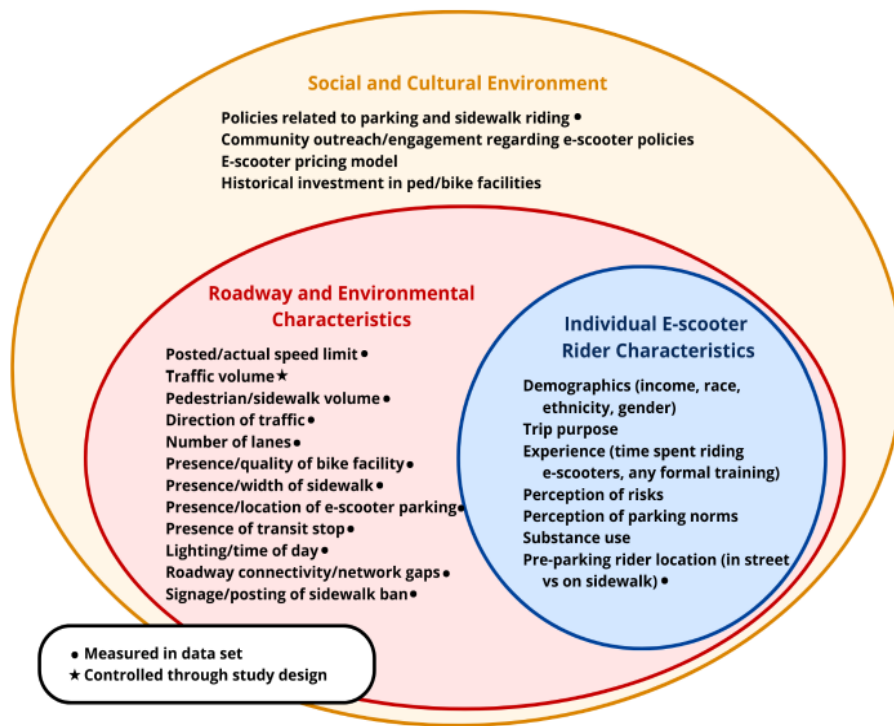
Social and Cultural Environment

Policies related to parking and sidewalk riding •
Community outreach/engagement regarding e-scooter policies
E-scooter pricing model
Historical investment in ped/bike facilities

Roadway and Environmental Characteristics

Posted/actual speed limit •
Traffic volume ★
Pedestrian/sidewalk volume •
Direction of traffic •
Number of lanes •
Presence/quality of bike facility •
Presence/width of sidewalk •
Presence/location of e-scooter parking •
Presence of transit stop •
Lighting/time of day •
Roadway connectivity/network gaps •
Signage/posting of sidewalk ban •

Individual E-scooter Rider Characteristics

Demographics (income, race, ethnicity, gender)
Trip purpose
Experience (time spent riding e-scooters, any formal training)
Perception of risks
Perception of parking norms
Substance use
Pre-parking rider location (in street vs on sidewalk) •

• Measured in data set
★ Controlled through study design